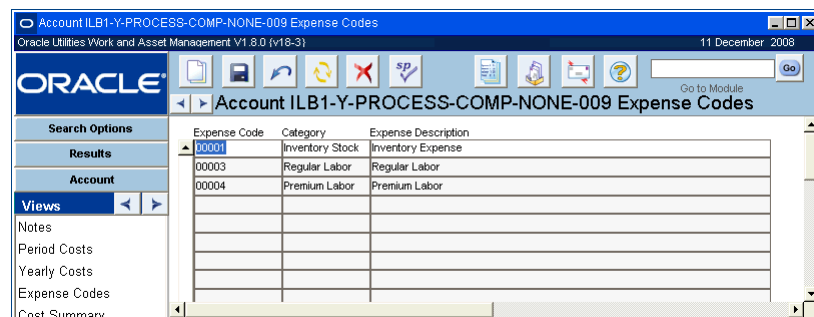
Account ILB1-Y-PROCESS-COMP-NONE-009 Expense Codes

Oracle Utilities Work and Asset Management V1.8.0 (v18-3)

11 December 2008

ORACLE

Go to Module

Go

Account ILB1-Y-PROCESS-COMP-NONE-009 Expense Codes

Search Options

Results

Account

Views

Notes

Period Costs

Yearly Costs

Expense Codes

Cost Summary

| Expense Code | Category | Expense Description |
|---|---|---|
| 00001 | Inventory Stock | Inventory Expense |
| 00003 | Regular Labor | Regular Labor |
| 00004 | Premium Labor | Premium Labor |
| | | |
| | | |
| | | |
| | | |
| | | |
| | | |